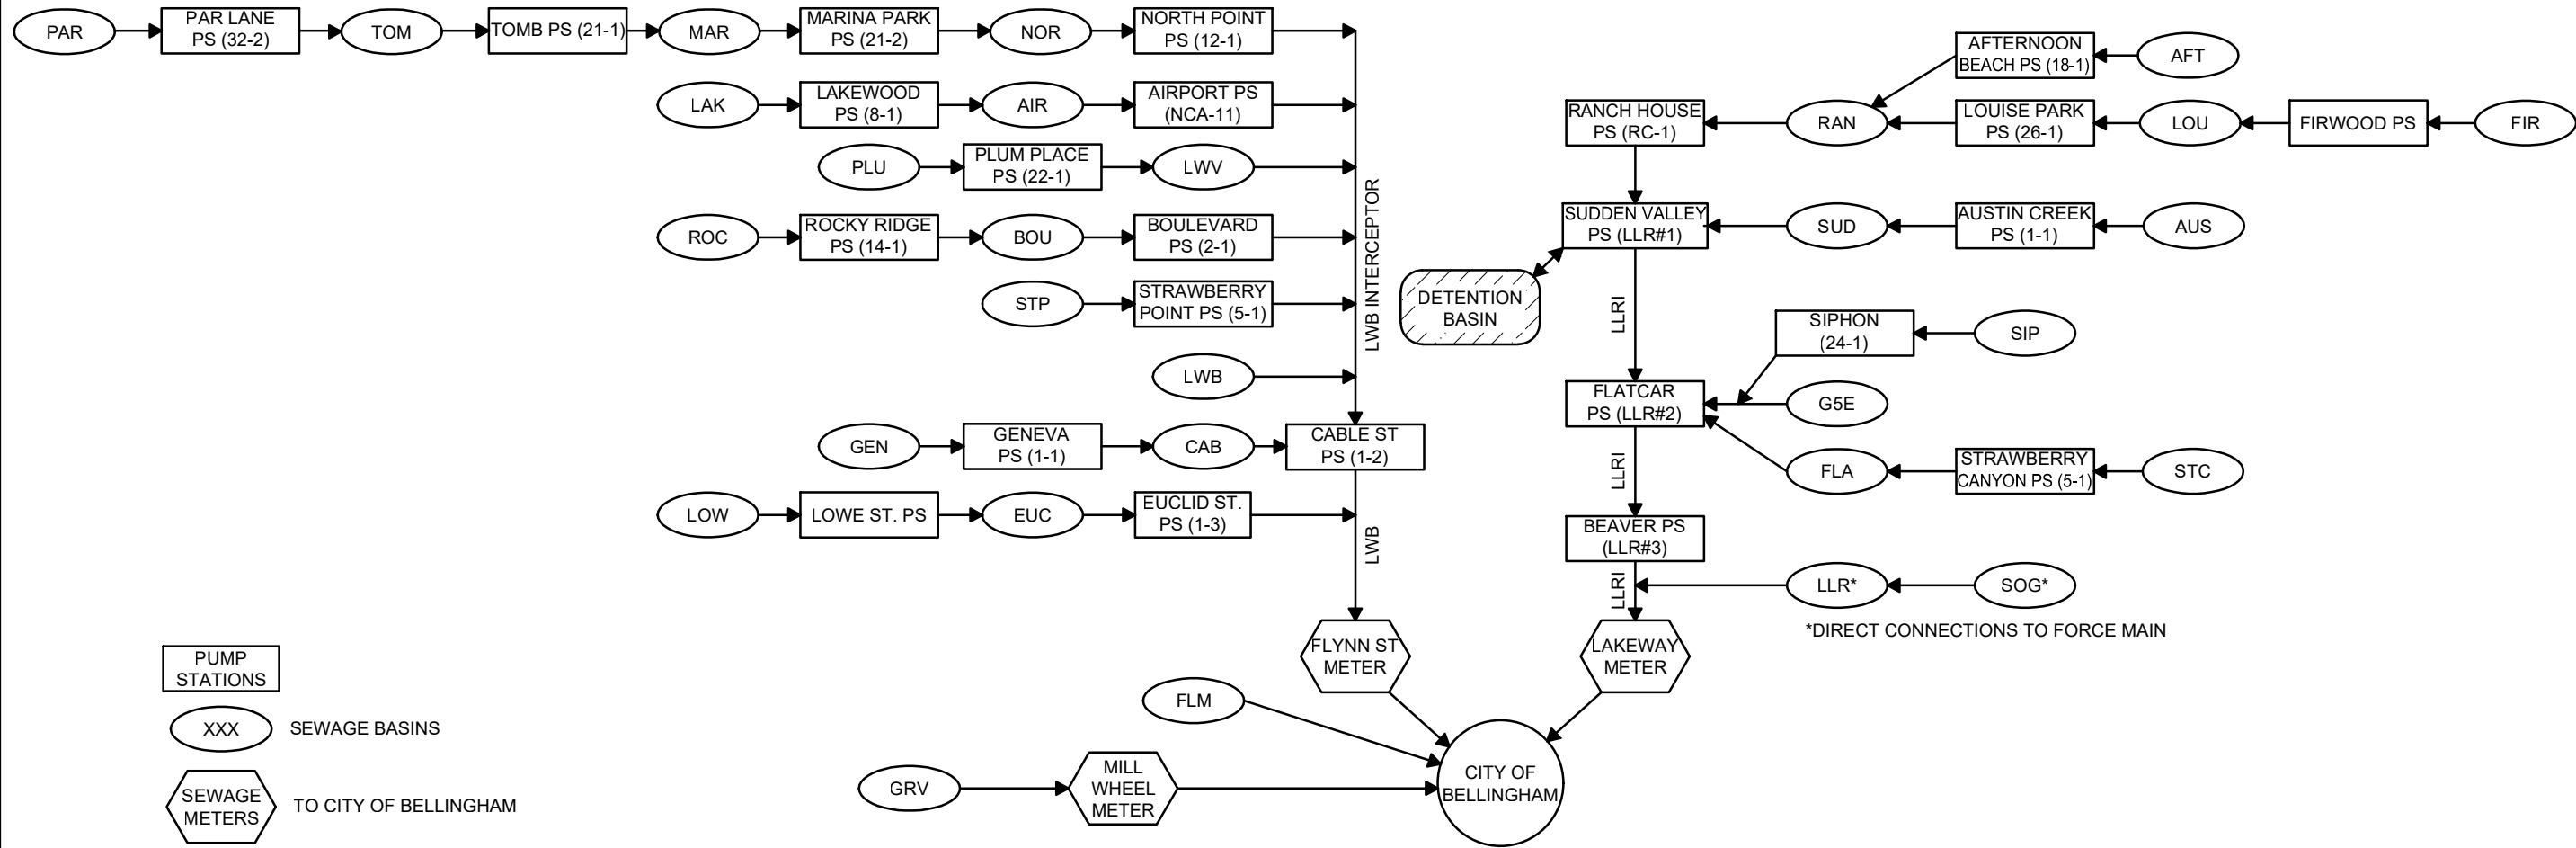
PAR
PAR LANE PS (32-2)
TOM
TOMB PS (21-1)
MAR
MARINA PARK PS (21-2)
NOR
NORTH POINT PS (12-1)

LAK
LAKEWOOD PS (8-1)
AIR
AIRPORT PS (NCA-11)

PLU
PLUM PLACE PS (22-1)
LWV

ROC
ROCKY RIDGE PS (14-1)
BOU
BOULEVARD PS (2-1)

STP
STRAWBERRY POINT PS (5-1)

LWB

LWB INTERCEPTOR

GEN
GENEVA PS (1-1)
CAB
CABLE ST PS (1-2)

LOW
LOWE ST. PS
EUC
EUCLID ST. PS (1-3)

LWB

FLYNN ST METER

AFTERNOON BEACH PS (18-1)
AFT

RANCH HOUSE PS (RC-1)
RAN
LOUISE PARK PS (26-1)
LOU
FIRWOOD PS
FIR

SUDDEN VALLEY PS (LLR#1)
SUD
AUSTIN CREEK PS (1-1)
AUS

DETENTION BASIN

LLRI

SIPHON (24-1)
SIP

FLATCAR PS (LLR#2)
G5E

FLA
STRAWBERRY CANYON PS (5-1)
STC

LLRI

BEAVER PS (LLR#3)

LLRI
LLR*
SOG*

*DIRECT CONNECTIONS TO FORCE MAIN

LAKEWAY METER

PUMP STATIONS

XXX SEWAGE BASINS

SEWAGE METERS TO CITY OF BELLINGHAM

FLM

GRV
MILL WHEEL METER

CITY OF BELLINGHAM